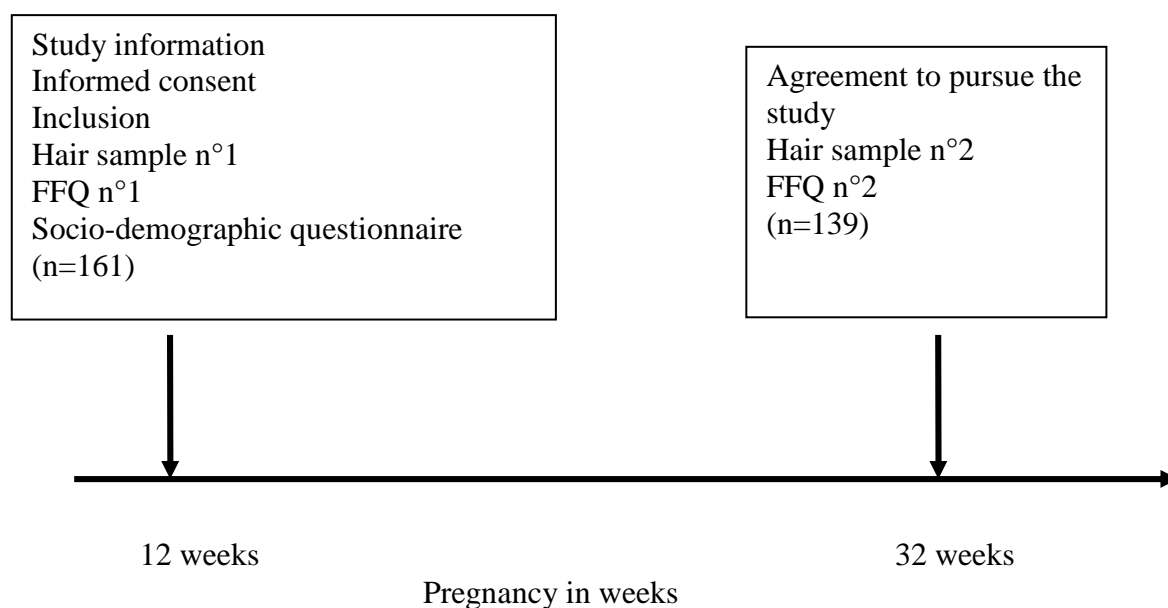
Study information
Informed consent
Inclusion
Hair sample n°1
FFQ n°1
Socio-demographic questionnaire
(n=161)

Agreement to pursue the study
Hair sample n°2
FFQ n°2
(n=139)

12 weeks

32 weeks

Pregnancy in weeks